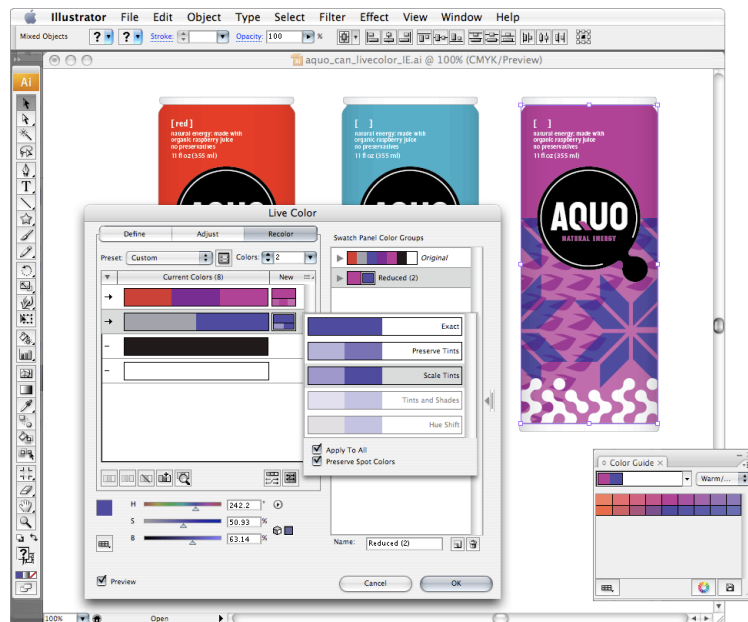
Illustrator File Edit Object Type Select Filter Effect View Window Help

Mixed Objects Stroke: Opacity: 100 %

aquo_can_livecolor_IE.ai @ 100% (CMYK/Preview)

[red]
natural energy: made with organic raspberry juice
no preservatives
11 fl oz (355 ml)

[ ]
natural energy: made with organic raspberry juice
no preservatives
11 fl oz (355 ml)

[ ]
natural energy: made with organic raspberry juice
no preservatives
11 fl oz (355 ml)

AQUO
NATURAL ENERGY

Live Color

Define Adjust Recolor

Preset: Custom Colors: 2

Current Colors (8) New

Swatch Panel Color Groups

Original

Reduced (2)

Exact

Preserve Tints

Scale Tints

Tints and Shades

Hue Shift

Apply To All

Preserve Spot Colors

H 242.2 °

S 50.93 %

B 63.14 %

Name: Reduced (2)

Preview

Cancel OK

Color Guide

Warm/...

100% Open